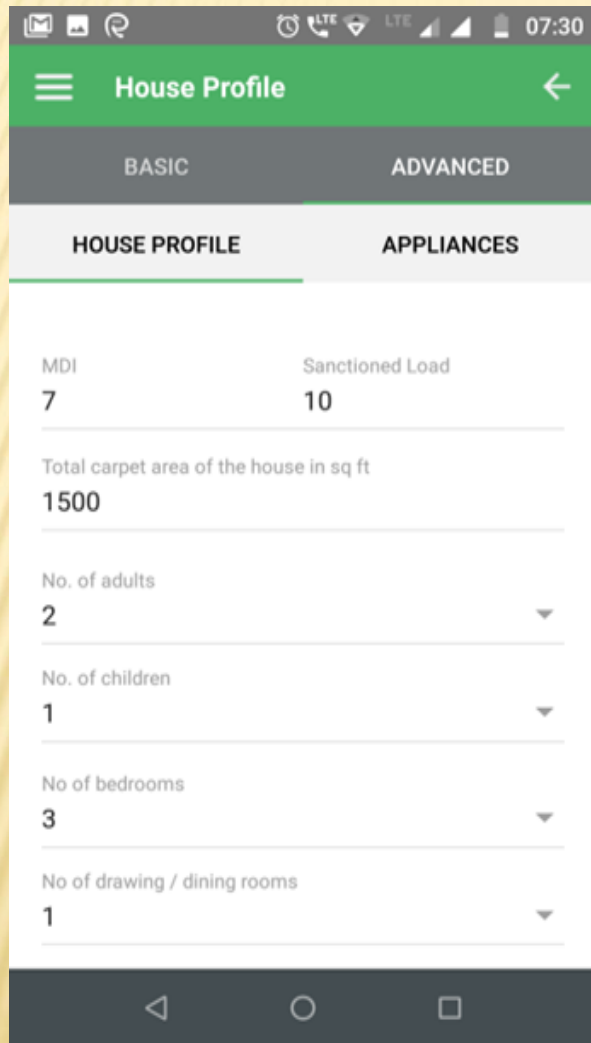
LTE LTE 07:30

House Profile

BASIC

ADVANCED

HOUSE PROFILE

APPLIANCES

MDI
7

Sanctioned Load
10

Total carpet area of the house in sq ft
1500

No. of adults
2

No. of children
1

No of bedrooms
3

No of drawing / dining rooms
1